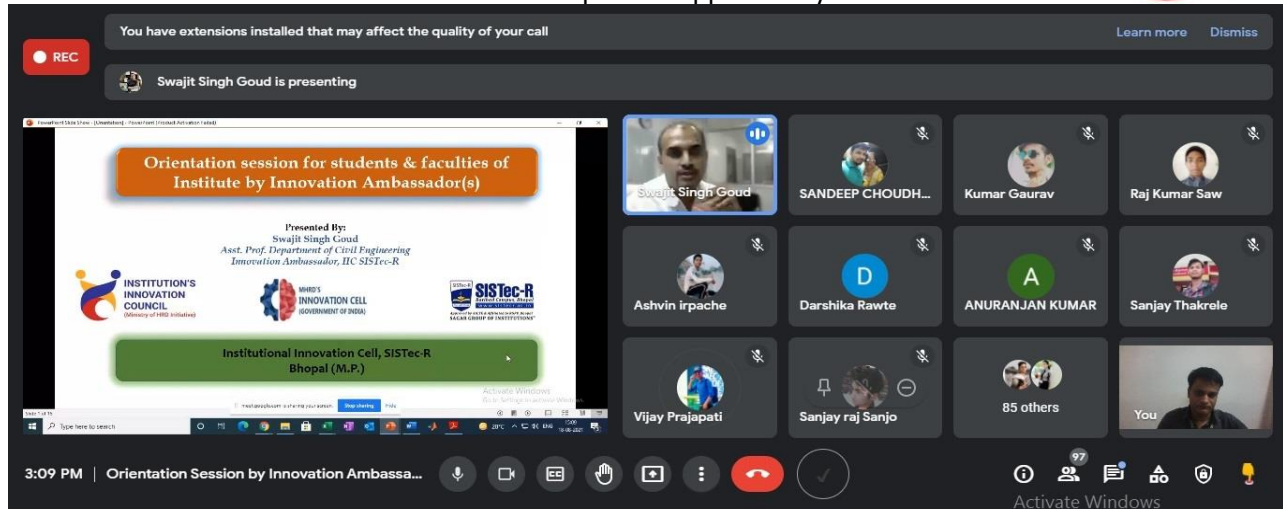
REC

You have extensions installed that may affect the quality of your call

Learn more Dismiss

Swajit Singh Goud is presenting

PowerPoint Slide Show - [Untitled] - PowerPoint (Product Activation Failed)

Orientation session for students & faculties of Institute by Innovation Ambassador(s)

Presented By:
Swajit Singh Goud
Asst. Prof. Department of Civil Engineering
Innovation Ambassador, IIC SISTec-R

INSTITUTION'S INNOVATION COUNCIL
(Ministry of HRD Initiative)

MHRD'S INNOVATION CELL
(GOVERNMENT OF INDIA)

SISTec-R
SAGAR GROUP OF INSTITUTIONS

Institutional Innovation Cell, SISTec-R Bhopal (M.P.)

Activate Windows
Go to Settings to activate Windows.

Stop sharing Hide

Type here to search

Swajit Singh Goud

SANDEEP CHOUDH...

Kumar Gaurav

Raj Kumar Saw

Ashvin irpache

D
Darshika Rawte

A
ANURANJAN KUMAR

Sanjay Thakrele

Vijay Prajapati

Sanjay raj Sanjo

85 others

You

3:09 PM | Orientation Session by Innovation Ambassa...

97

Activate Windows